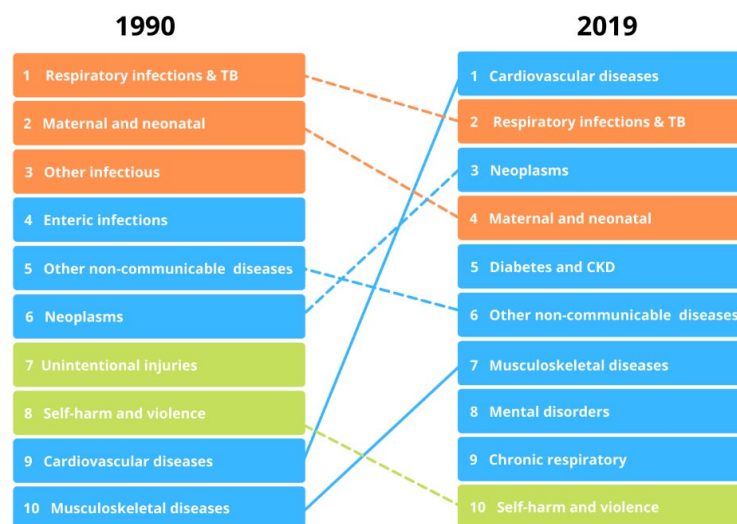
1990

1 Respiratory infections & TB
2 Maternal and neonatal
3 Other infectious
4 Enteric infections
5 Other non-communicable diseases
6 Neoplasms
7 Unintentional injuries
8 Self-harm and violence
9 Cardiovascular diseases
10 Musculoskeletal diseases

2019

1 Cardiovascular diseases
2 Respiratory infections & TB
3 Neoplasms
4 Maternal and neonatal
5 Diabetes and CKD
6 Other non-communicable diseases
7 Musculoskeletal diseases
8 Mental disorders
9 Chronic respiratory
10 Self-harm and violence